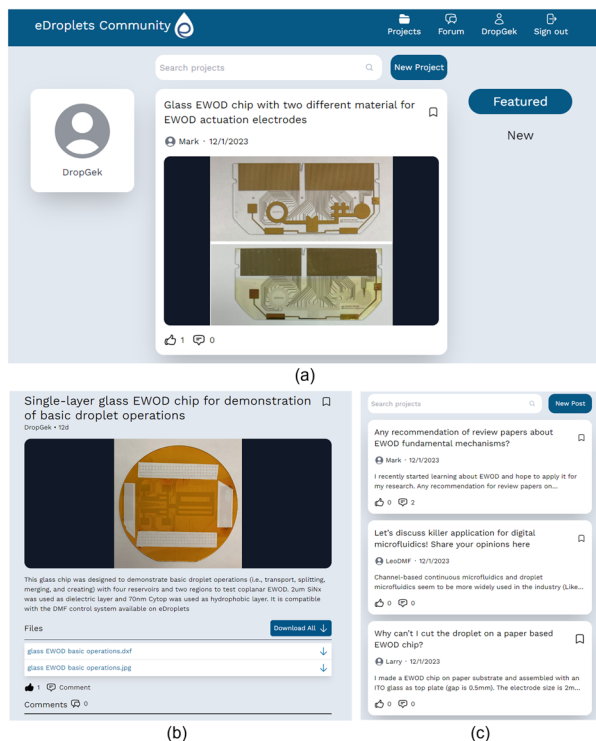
eDroplets Community

Projects Forum DropGek Sign out

Search projects

New Project

DropGek

Glass EWOD chip with two different material for EWOD actuation electrodes

Mark • 12/1/2023

1 0

Featured

New

(a)

Single-layer glass EWOD chip for demonstration of basic droplet operations

DropGek • 12d

This glass chip was designed to demonstrate basic droplet operations (i.e., transport, splitting, merging, and creating) with four reservoirs and two regions to test coplanar EWOD. 2um SiNx was used as dielectric layer and 70nm Cytop was used as hydrophobic layer. It is compatible with the DMF control system available on eDroplets

Files

Download All

glass EWOD basic operations.dxf

glass EWOD basic operations.jpg

1 Comment

Comments 0

(b)

Search projects

New Post

Any recommendation of review papers about EWOD fundamental mechanisms?

Mark • 12/1/2023

I recently started learning about EWOD and hope to apply it for my research. Any recommendation for review papers on...

0 2

Let's discuss killer application for digital microfluidics! Share your opinions here

LeoDMF • 12/1/2023

Channel-based continuous microfluidics and droplet microfluidics seem to be more widely used in the industry (Like...

0 0

Why can't I cut the droplet on a paper based EWOD chip?

Larry • 12/1/2023

I made a EWOD chip on paper substrate and assembled with an ITO glass as top plate (gap is 0.5mm). The electrode size is 2m...

0 0

(c)